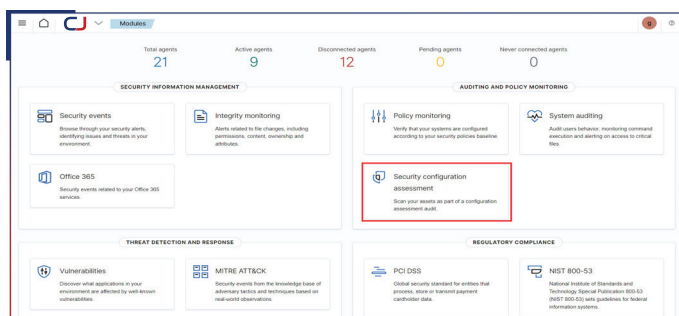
Modules

g

Total agents
21

Active agents
9

Disconnected agents
12

Pending agents
0

Never connected agents
0

SECURITY INFORMATION MANAGEMENT

Security events
Browse through your security alerts, identifying issues and threats in your environment.

Integrity monitoring
Alerts related to file changes, including permissions, content, ownership and attributes.

Office 365
Security events related to your Office 365 services.

AUDITING AND POLICY MONITORING

Policy monitoring
Verify that your systems are configured according to your security policies baseline.

System auditing
Audit users behavior, monitoring command execution and alerting on access to critical files.

Security configuration assessment
Scan your assets as part of a configuration assessment audit.

THREAT DETECTION AND RESPONSE

Vulnerabilities
Discover what applications in your environment are affected by well-known vulnerabilities.

MITRE ATT&CK
Security events from the knowledge base of adversary tactics and techniques based on real-world observations

REGULATORY COMPLIANCE

PCI DSS
Global security standard for entities that process, store or transmit payment cardholder data.

NIST 800-53
National Institute of Standards and Technology Special Publication 800-53 (NIST 800-53) sets guidelines for federal information systems.